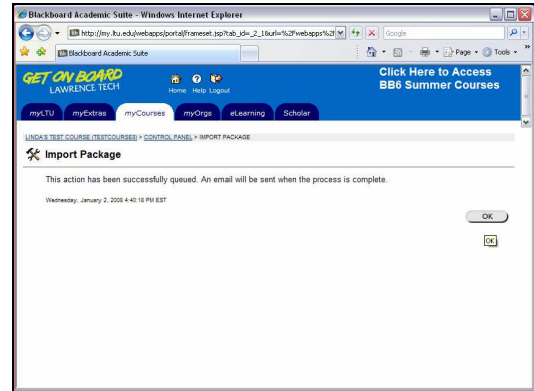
Blackboard Academic Suite - Windows Internet Explorer

http://my.ltu.edu/webapps/portal/frameset.jsp?tab_id=_2_1&url=%2Fwebapps%2f

Google

Blackboard Academic Suite

Page Tools

GET ON BOARD
LAWRENCE TECH

Home Help Logout

Click Here to Access
BB6 Summer Courses

myLTU myExtras myCourses myOrgs eLearning Scholar

LINDA'S TEST COURSE (TESTCOURSE3) > CONTROL PANEL > IMPORT PACKAGE

Import Package

This action has been successfully queued. An email will be sent when the process is complete.

Wednesday, January 2, 2008 4:40:18 PM EST

OK

OK